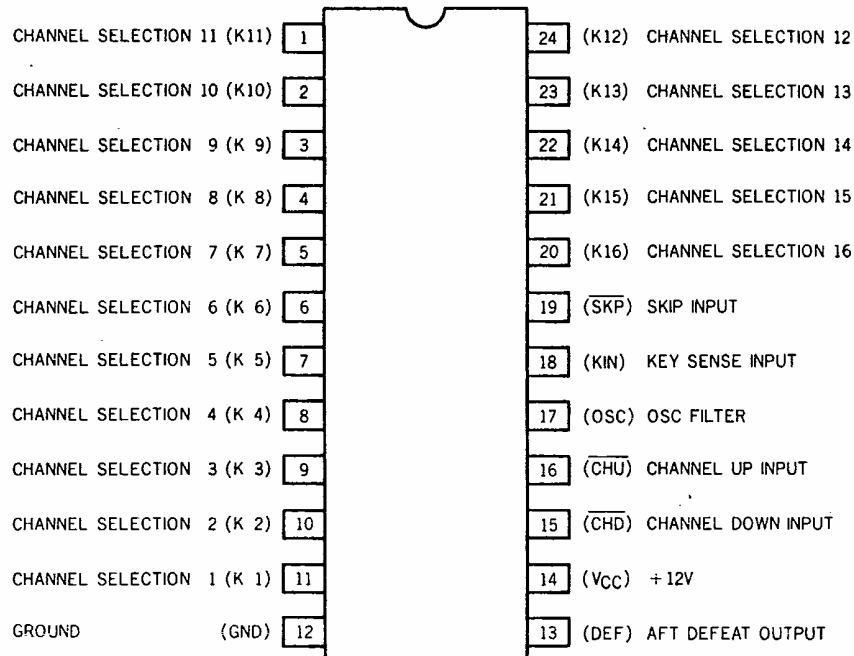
CHANNEL SELECTION 11 (K11) 1
CHANNEL SELECTION 10 (K10) 2
CHANNEL SELECTION 9 (K 9) 3
CHANNEL SELECTION 8 (K 8) 4
CHANNEL SELECTION 7 (K 7) 5
CHANNEL SELECTION 6 (K 6) 6
CHANNEL SELECTION 5 (K 5) 7
CHANNEL SELECTION 4 (K 4) 8
CHANNEL SELECTION 3 (K 3) 9
CHANNEL SELECTION 2 (K 2) 10
CHANNEL SELECTION 1 (K 1) 11
GROUND (GND) 12

24 (K12) CHANNEL SELECTION 12
23 (K13) CHANNEL SELECTION 13
22 (K14) CHANNEL SELECTION 14
21 (K15) CHANNEL SELECTION 15
20 (K16) CHANNEL SELECTION 16
19 ($\overline{SKP}$) SKIP INPUT
18 (KIN) KEY SENSE INPUT
17 (OSC) OSC FILTER
16 ($\overline{CHU}$) CHANNEL UP INPUT
15 ($\overline{CHD}$) CHANNEL DOWN INPUT
14 ($V_{CC}$) +12V
13 (DEF) AFT DEFEAT OUTPUT